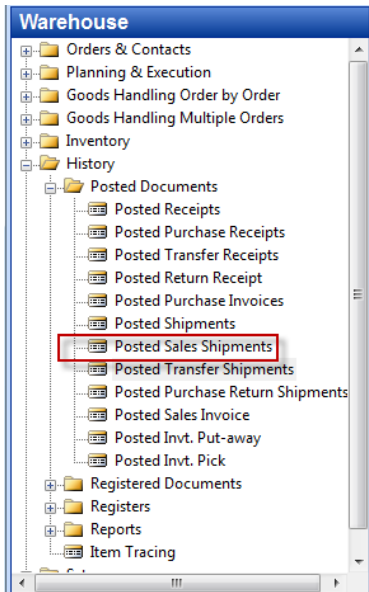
Warehouse

Orders & Contacts
Planning & Execution
Goods Handling Order by Order
Goods Handling Multiple Orders
Inventory
History
Posted Documents
Posted Receipts
Posted Purchase Receipts
Posted Transfer Receipts
Posted Return Receipt
Posted Purchase Invoices
Posted Shipments
Posted Sales Shipments
Posted Transfer Shipments
Posted Purchase Return Shipments
Posted Sales Invoice
Posted Invt. Put-away
Posted Invt. Pick
Registered Documents
Registers
Reports
Item Tracing
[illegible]